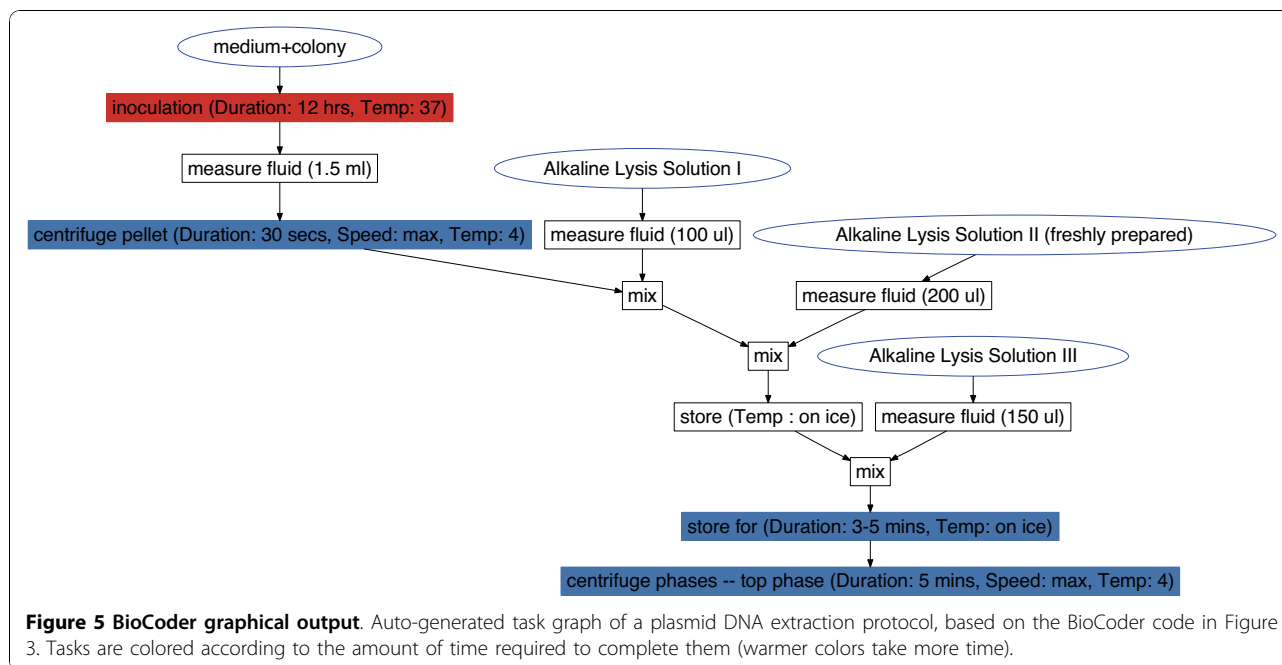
medium+colony

inoculation (Duration: 12 hrs, Temp: 37)

measure fluid (1.5 ml)

Alkaline Lysis Solution I

centrifuge pellet (Duration: 30 secs, Speed: max, Temp: 4)

measure fluid (100 ul)

Alkaline Lysis Solution II (freshly prepared)

mix

measure fluid (200 ul)

mix

Alkaline Lysis Solution III

store (Temp : on ice)

measure fluid (150 ul)

mix

store for (Duration: 3-5 mins, Temp: on ice)

centrifuge phases -- top phase (Duration: 5 mins, Speed: max, Temp: 4)

**Figure 5 BioCoder graphical output**. Auto-generated task graph of a plasmid DNA extraction protocol, based on the BioCoder code in Figure 3. Tasks are colored according to the amount of time required to complete them (warmer colors take more time).